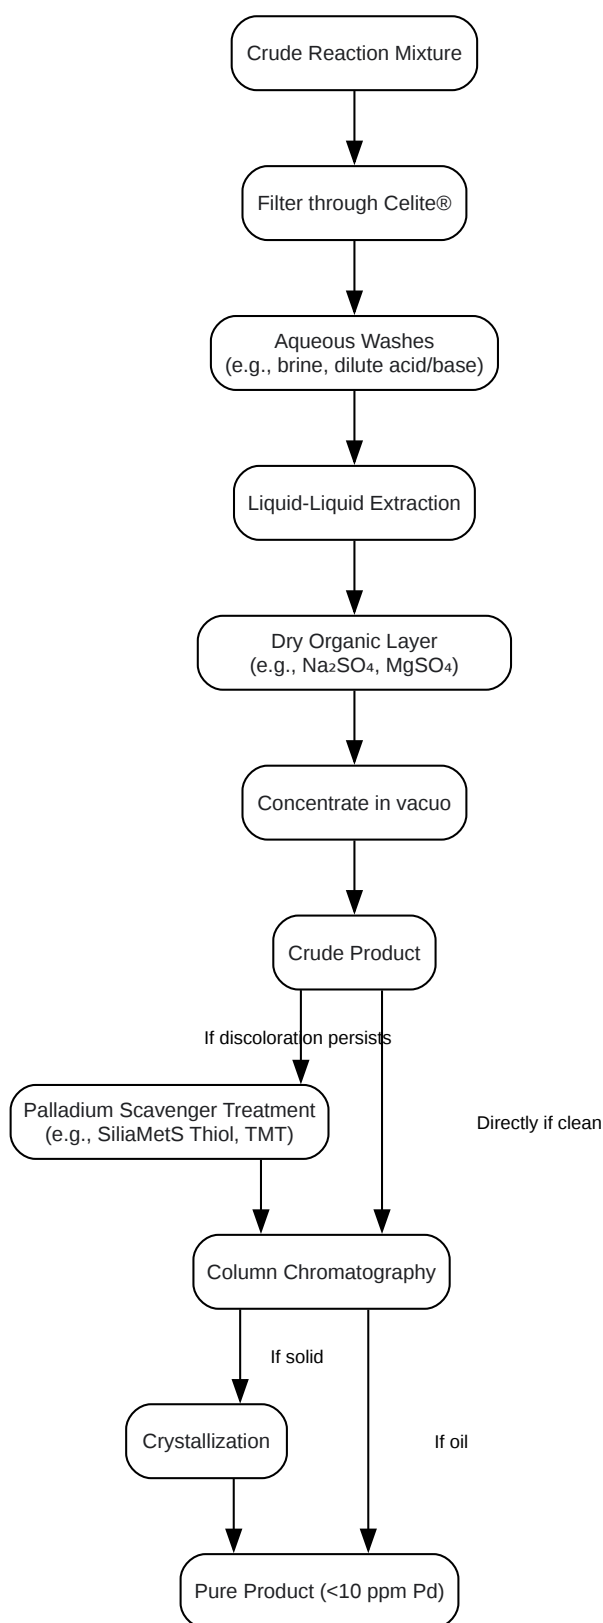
Crude Reaction Mixture

Filter through Celite®

Aqueous Washes
(e.g., brine, dilute acid/base)

Liquid-Liquid Extraction

Dry Organic Layer
(e.g., $Na_2SO_4$, $MgSO_4$)

Concentrate in vacuo

Crude Product

If discoloration persists

Palladium Scavenger Treatment
(e.g., SiliaMetS Thiol, TMT)

Directly if clean

Column Chromatography

If solid

Crystallization

If oil

Pure Product (<10 ppm Pd)